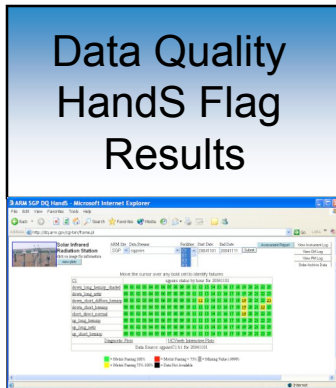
Data Quality HandS Flag Results

ARM SGP DQ HandS - Microsoft Internet Explorer

File Edit View Favorites Tools Help

Back Search Favorites Media

Address http://dq.arm.gov/cgi-bin/flags.pl

Solar Infrared Radiation Station

ARM Site Data Stream

SGP sgpsirsE

Submit

Move the cursor over any hole cell to identify features

Diagnostic Plots

Data Source: sgpsirsE13.b1 for 20041101

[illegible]